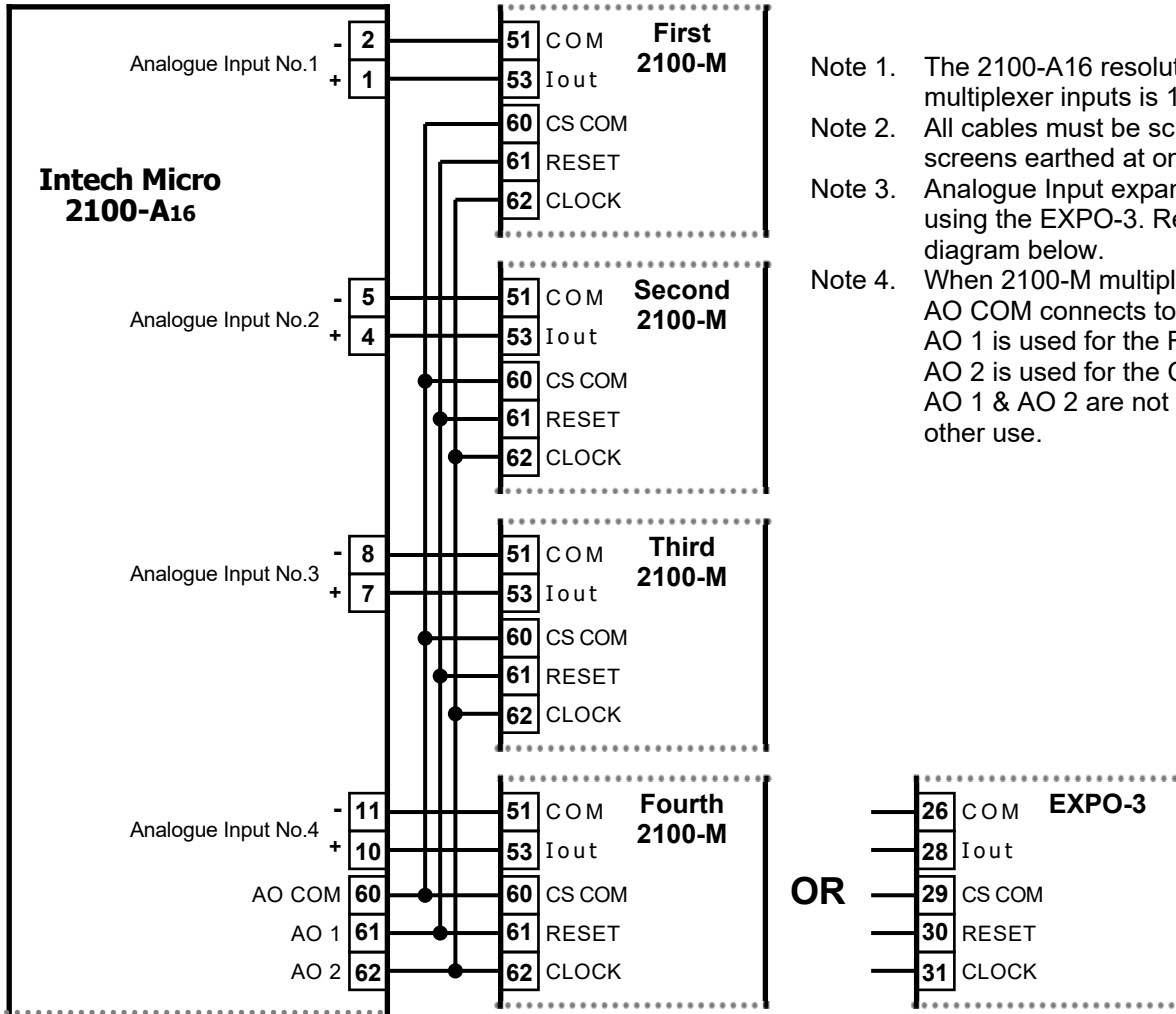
Intech Micro 2100-A16

Analogue Input No.1
- 2
+ 1

Analogue Input No.2
- 5
+ 4

Analogue Input No.3
- 8
+ 7

Analogue Input No.4
- 11
+ 10

AO COM 60
AO 1 61
AO 2 62

First 2100-M
51 COM
53 Iout
60 CS COM
61 RESET
62 CLOCK

Second 2100-M
51 COM
53 Iout
60 CS COM
61 RESET
62 CLOCK

Third 2100-M
51 COM
53 Iout
60 CS COM
61 RESET
62 CLOCK

Fourth 2100-M
51 COM
53 Iout
60 CS COM
61 RESET
62 CLOCK

OR

EXPO-3
26 COM
28 Iout
29 CS COM
30 RESET
31 CLOCK

Note 1. The 2100-A16 resolut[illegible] multiplexer inputs is 1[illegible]

Note 2. All cables must be sc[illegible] screens earthed at on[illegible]

Note 3. Analogue Input expan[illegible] using the EXPO-3. Re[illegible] diagram below.

Note 4. When 2100-M multipl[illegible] AO COM connects to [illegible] AO 1 is used for the R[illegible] AO 2 is used for the C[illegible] AO 1 & AO 2 are not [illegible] other use.